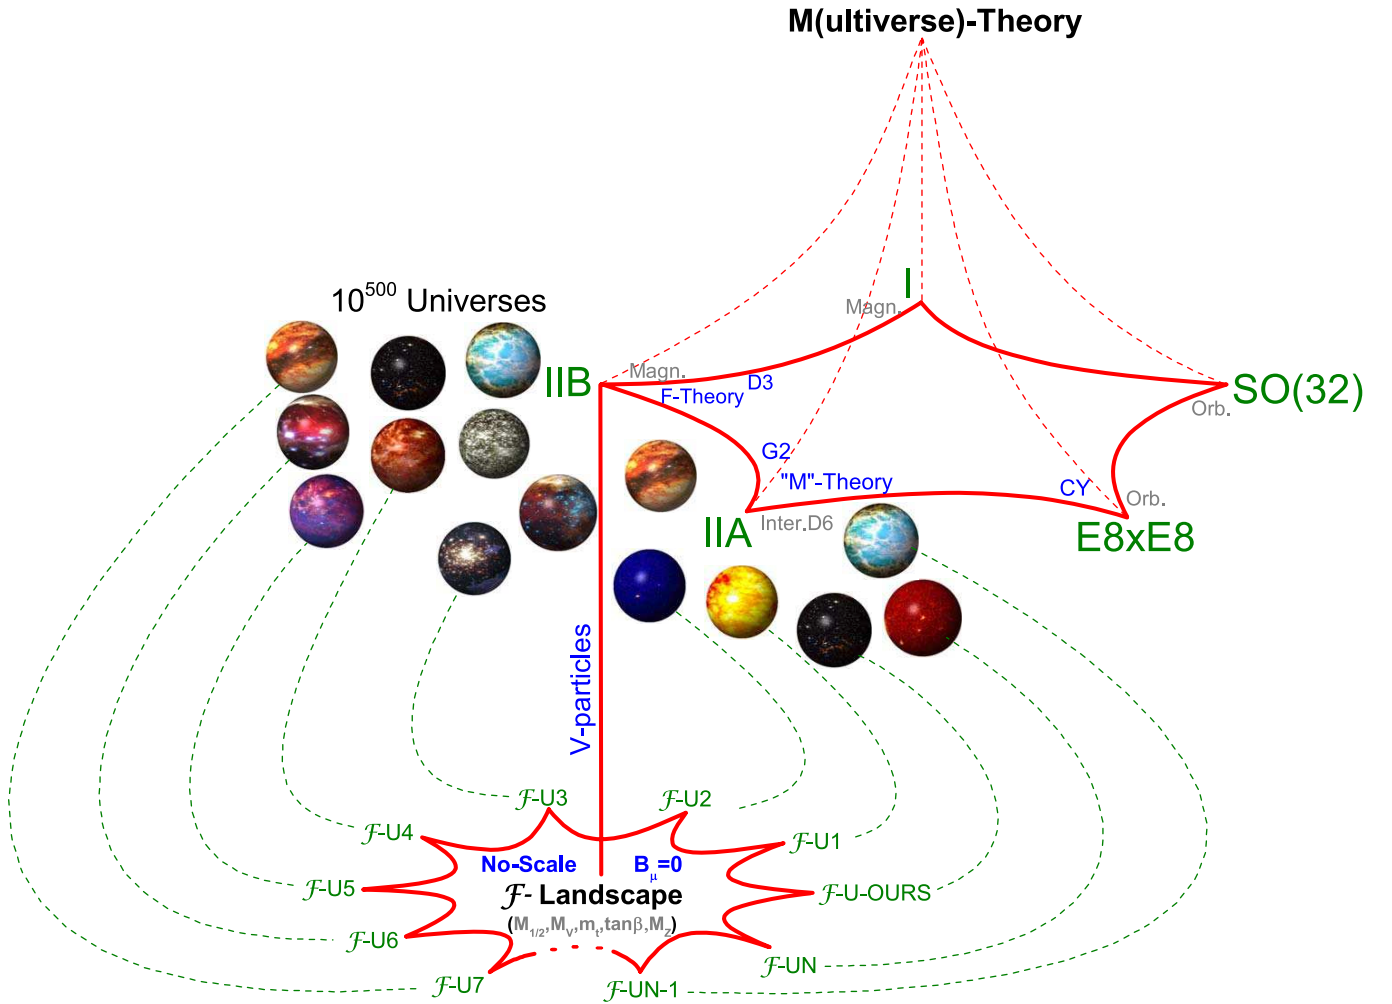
M(ultiverse)-Theory

$10^{500}$ Universes

I

Magn.

IIB

Magn.

F-Theory

D3

SO(32)

Orb.

G2

"M"-Theory

CY

Orb.

IIA

Inter.D6

E8xE8

V-particles

$\mathcal{F}$-U3

$\mathcal{F}$-U2

$\mathcal{F}$-U4

$\mathcal{F}$-U1

No-Scale

$B_\mu=0$

$\mathcal{F}$-U5

$\mathcal{F}$- Landscape

$\mathcal{F}$-U-OURS

$(M_{1/2},M_V,m_t,\tan\beta,M_Z)$

$\mathcal{F}$-U6

$\mathcal{F}$-UN

$\mathcal{F}$-U7

$\mathcal{F}$-UN-1